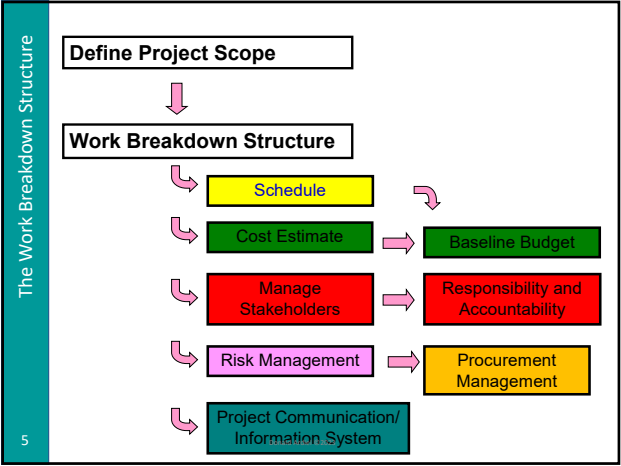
The Work Breakdown Structure

Define Project Scope

Work Breakdown Structure

Schedule

Cost Estimate

Baseline Budget

Manage Stakeholders

Responsibility and Accountability

Risk Management

Procurement Management

Project Communication/ Information System

5